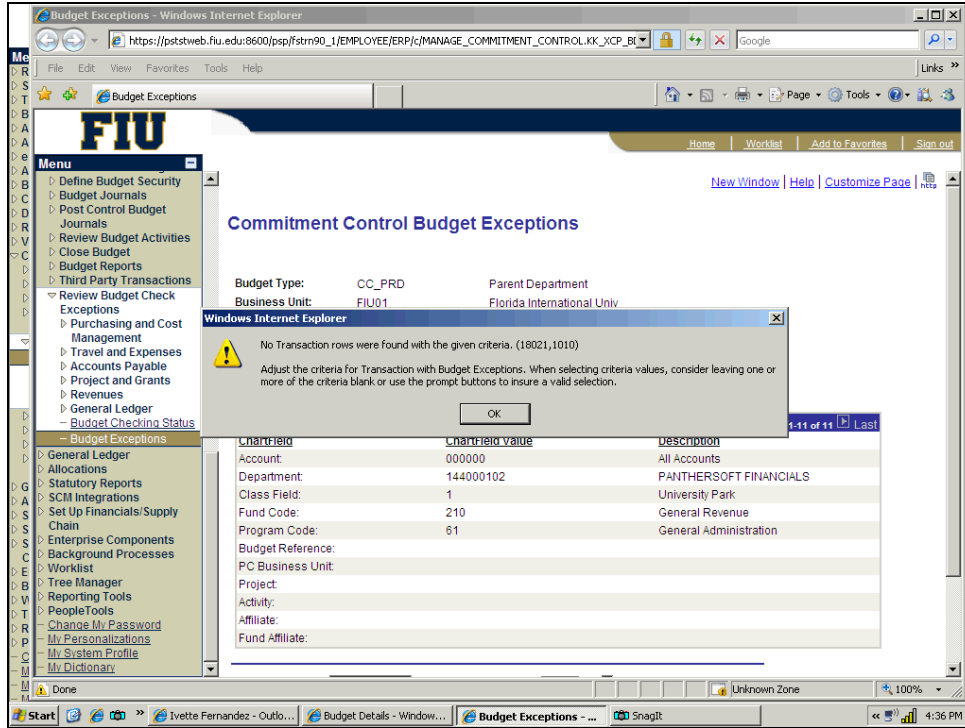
Budget Exceptions - Windows Internet Explorer

https://pststweb.fiu.edu:8600/psp/fstrn90_1/EMPLOYEE/ERP/c/MANAGE_COMMITMENT_CONTROL.KK_XCP_BI

Google

File Edit View Favorites Tools Help

Links »

Budget Exceptions

Page ▾ Tools ▾

FIU

Home | Worklist | Add to Favorites | Sign out

Menu

▷ Define Budget Security
▷ Budget Journals
▷ Post Control Budget Journals
▷ Review Budget Activities
▷ Close Budget
▷ Budget Reports
▷ Third Party Transactions
▽ Review Budget Check Exceptions
▷ Purchasing and Cost Management
▷ Travel and Expenses
▷ Accounts Payable
▷ Project and Grants
▷ Revenues
▷ General Ledger
– Budget Checking Status
– Budget Exceptions
▷ General Ledger
▷ Allocations
▷ Statutory Reports
▷ SCM Integrations
▷ Set Up Financials/Supply Chain
▷ Enterprise Components
▷ Background Processes
▷ Worklist
▷ Tree Manager
▷ Reporting Tools
▷ PeopleTools
– Change My Password
– My Personalizations
– My System Profile
– My Dictionary

New Window | Help | Customize Page | http

Commitment Control Budget Exceptions

Budget Type: CC_PRD Parent Department
Business Unit: FIU01 Florida International Univ

Windows Internet Explorer

No Transaction rows were found with the given criteria. (18021,1010)

Adjust the criteria for Transaction with Budget Exceptions. When selecting criteria values, consider leaving one or more of the criteria blank or use the prompt buttons to insure a valid selection.

OK

1-11 of 11 Last

| ChartField | ChartField Value | Description |
|---|---|---|
| Account: | 000000 | All Accounts |
| Department: | 144000102 | PANTHERSOFT FINANCIALS |
| Class Field: | 1 | University Park |
| Fund Code: | 210 | General Revenue |
| Program Code: | 61 | General Administration |
| Budget Reference: | | |
| PC Business Unit: | | |
| Project: | | |
| Activity: | | |
| Affiliate: | | |
| Fund Affiliate: | | |

Done

Unknown Zone

100%

Start

Ivette Fernandez - Outlo...

Budget Details - Window...

Budget Exceptions - ...

SnagIt

4:36 PM